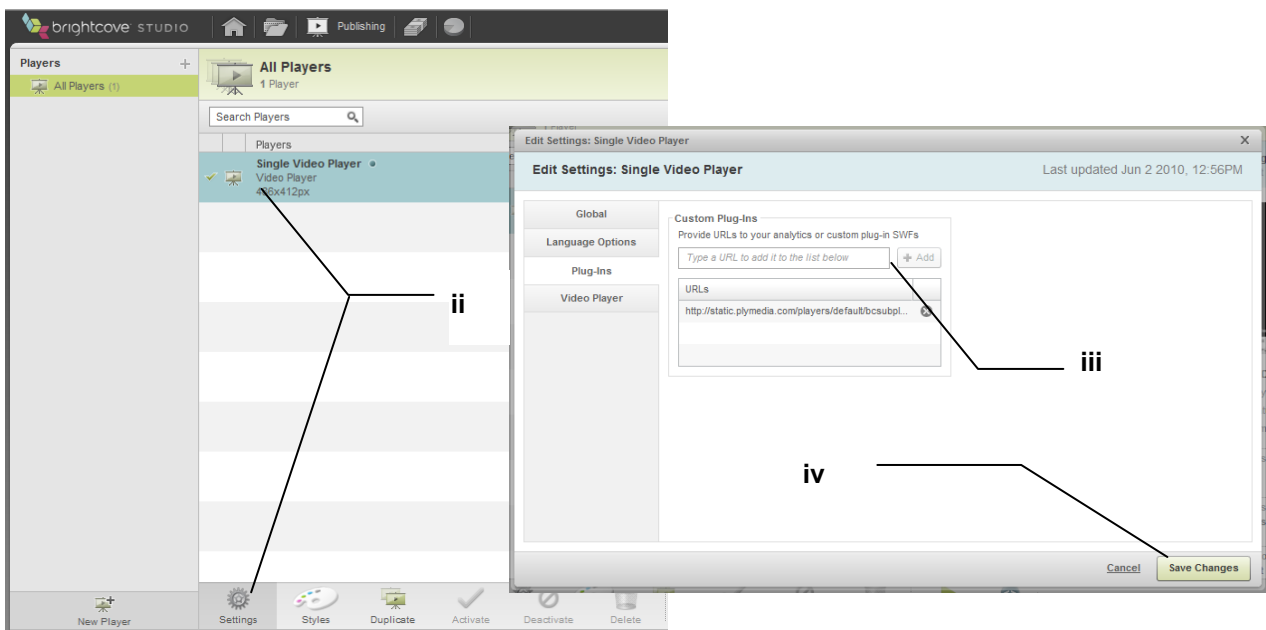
brightcove STUDIO Publishing

Players +
All Players (1)

All Players
1 Player

Search Players

Players

Single Video Player
Video Player
486x412px

ii

Edit Settings: Single Video Player ×

Edit Settings: Single Video Player

Last updated Jun 2 2010, 12:56PM

Global
Language Options
Plug-Ins
Video Player

Custom Plug-Ins
Provide URLs to your analytics or custom plug-in SWFs

Type a URL to add it to the list below

+ Add

URLs

http://static.plymedia.com/players/default/bcsubpl...

iii

iv

Cancel

Save Changes

New Player

Settings

Styles

Duplicate

Activate

Deactivate

Delete